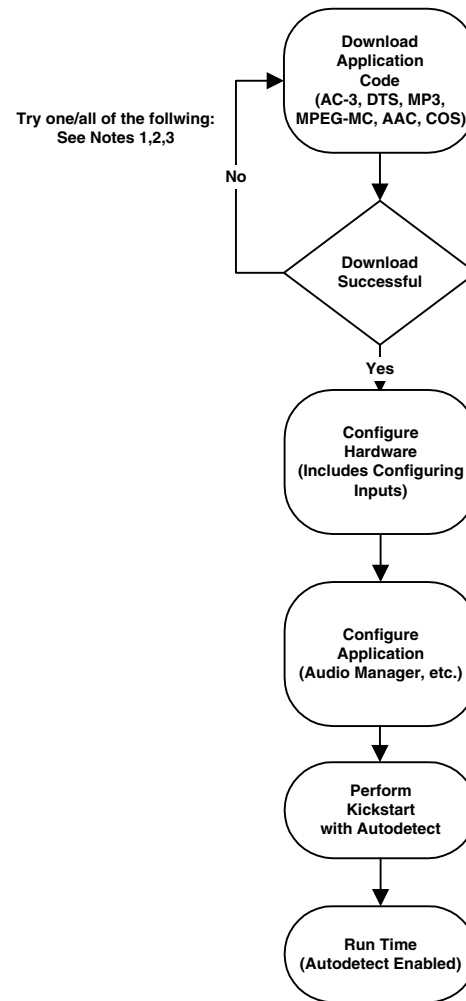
Download Application Code (AC-3, DTS, MP3, MPEG-MC, AAC, COS)

Try one/all of the follwing: See Notes 1,2,3

No

Download Successful

Yes

Configure Hardware (Includes Configuring Inputs)

Configure Application (Audio Manager, etc.)

Perform Kickstart with Autodetect

Run Time (Autodetect Enabled)